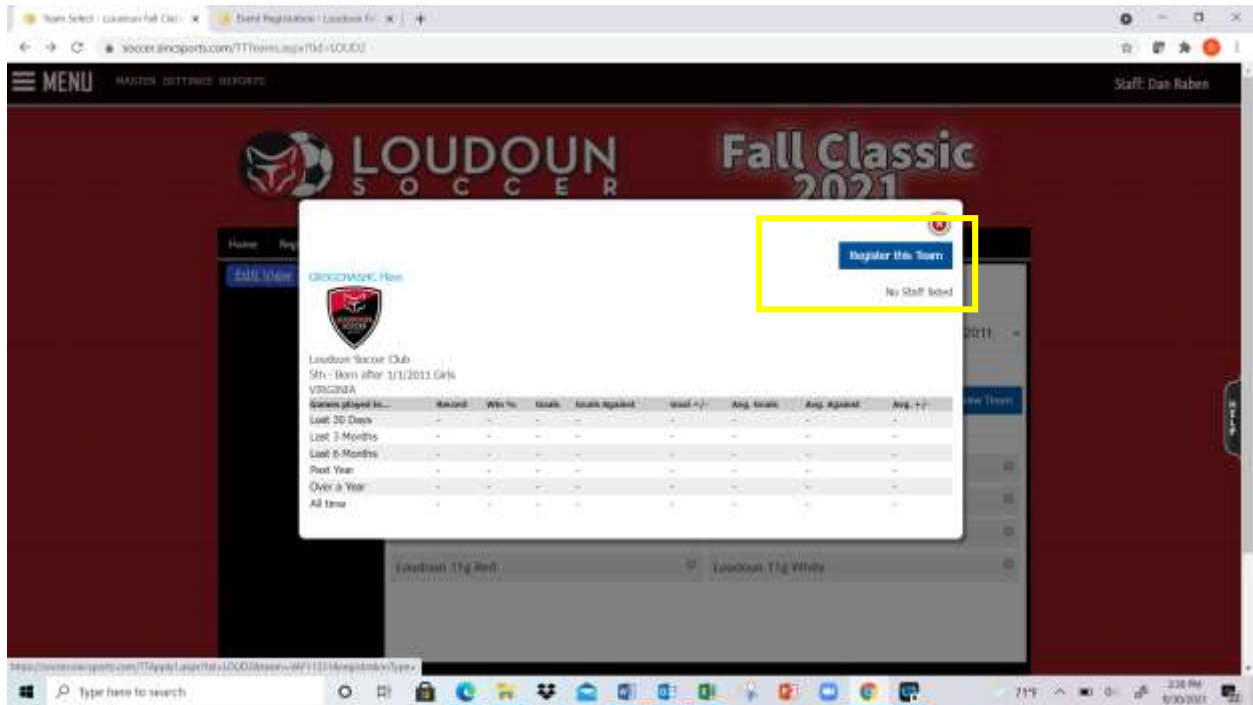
Team Select - Loudoun Fall Cla... ×
Event Registration - Loudoun F... ×
+

soccer.sincsports.com/TTTeams.aspx?tid=LOUD2

☰ MENU MASTER SETTINGS REPORTS
Staff: Dan Raben

LOUDOUN SOCCER
Fall Classic 2021

Home Reg
Edit View

Register this Team
No Staff listed

GRISCHASNIC Pless

Loudoun Soccer Club
5th - Born after 1/1/2011 Girls
VIRGINIA

| Games played in... | Record | Win % | Goals | Goals Against | Goal +/- | Avg. Goals | Avg. Against | Avg. +/- |
|---|---|---|---|---|---|---|---|---|
| Last 30 Days | - | - | - | - | - | - | - | - |
| Last 3 Months | - | - | - | - | - | - | - | - |
| Last 6 Months | - | - | - | - | - | - | - | - |
| Past Year | - | - | - | - | - | - | - | - |
| Over a Year | - | - | - | - | - | - | - | - |
| All time | - | - | - | - | - | - | - | - |

2011
New Team
Loudoun 11g Red
Loudoun 11g White

Help

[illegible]

Type here to search
71°F
2:38 PM
9/30/2021